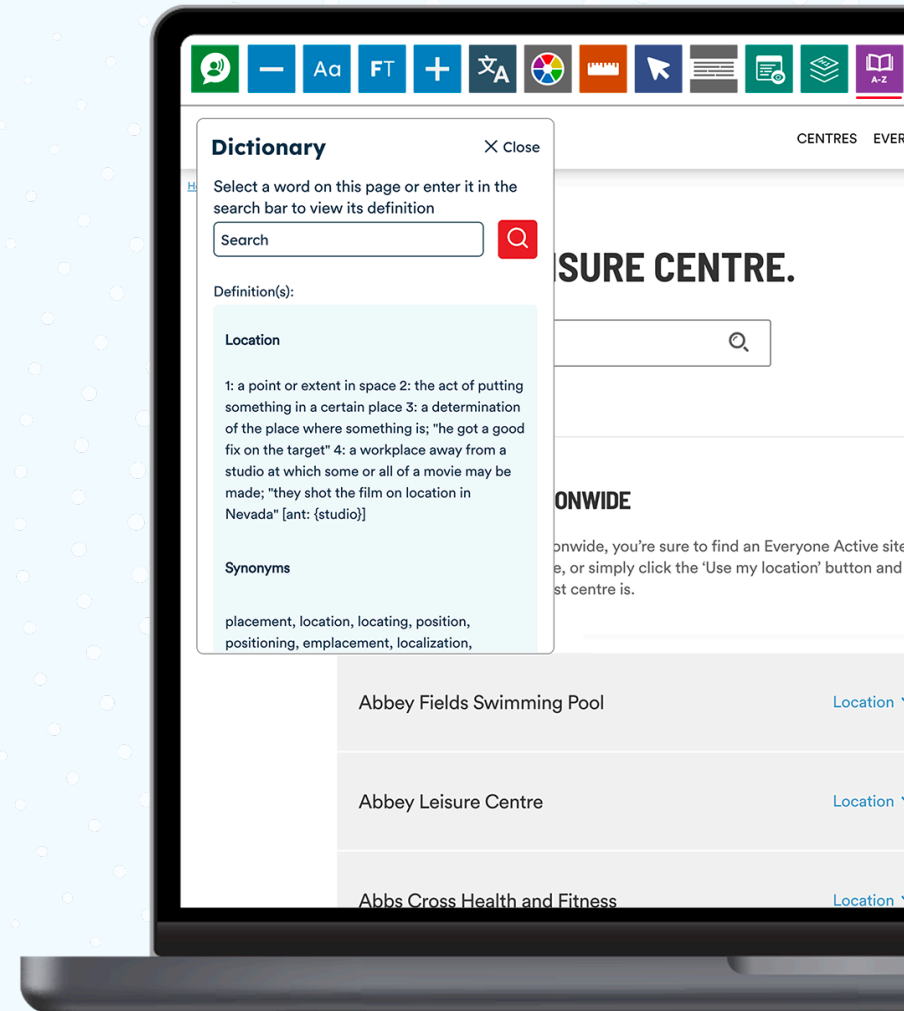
Aa FT A-Z

Dictionary

Close

Select a word on this page or enter it in the search bar to view its definition

Search

Definition(s):

Location

1: a point or extent in space 2: the act of putting something in a certain place 3: a determination of the place where something is; "he got a good fix on the target" 4: a workplace away from a studio at which some or all of a movie may be made; "they shot the film on location in Nevada" [ant: {studio}]

Synonyms

placement, location, locating, position, positioning, emplacement, localization,

CENTRES EVER

H

ISURE CENTRE.

ONWIDE

onwide, you're sure to find an Everyone Active site e, or simply click the 'Use my location' button and st centre is.

Abbey Fields Swimming Pool

Location

Abbey Leisure Centre

Location

Abbs Cross Health and Fitness

Location